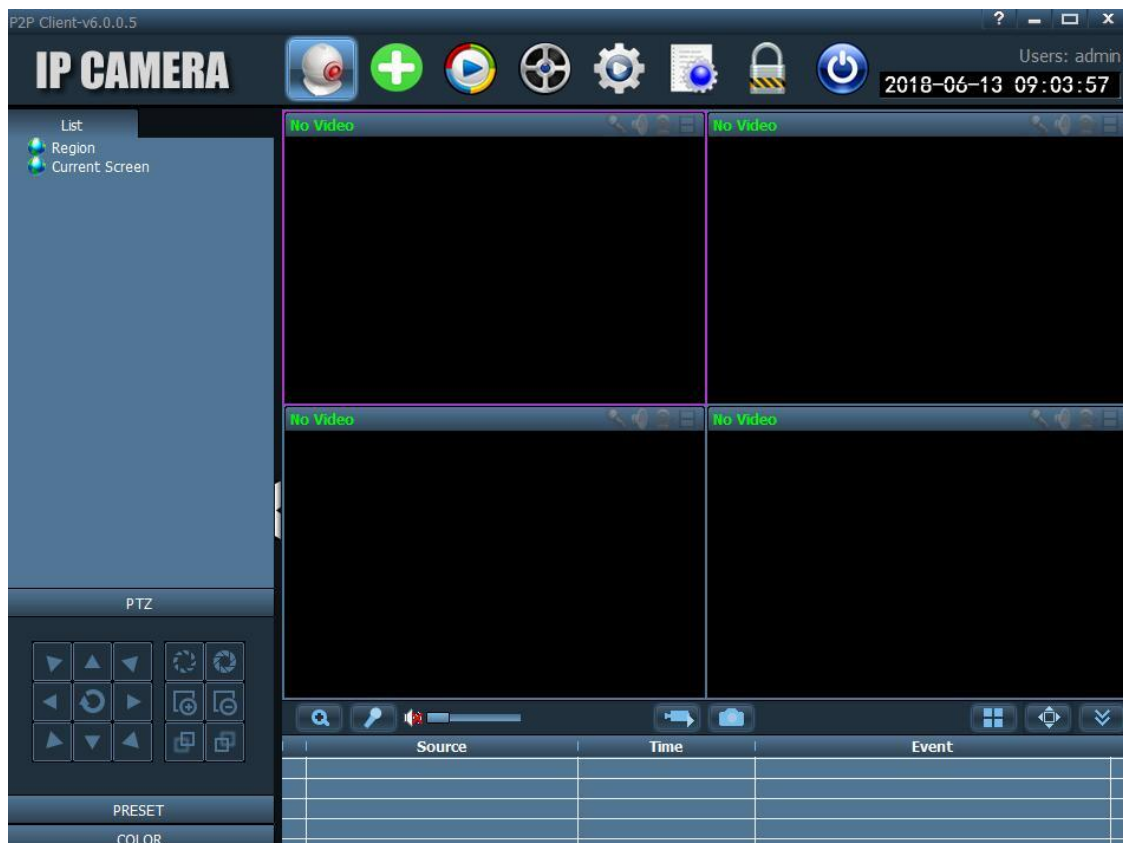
P2P Client-v6.0.0.5

? – □ x

IP CAMERA

Users: admin

2018-06-13 09:03:57

List

Region

Current Screen

No Video

No Video

No Video

No Video

PTZ

| | Source | Time | Event |
|---|---|---|---|
| | | | |
| | | | |
| | | | |
| | | | |

PRESET

COLOR